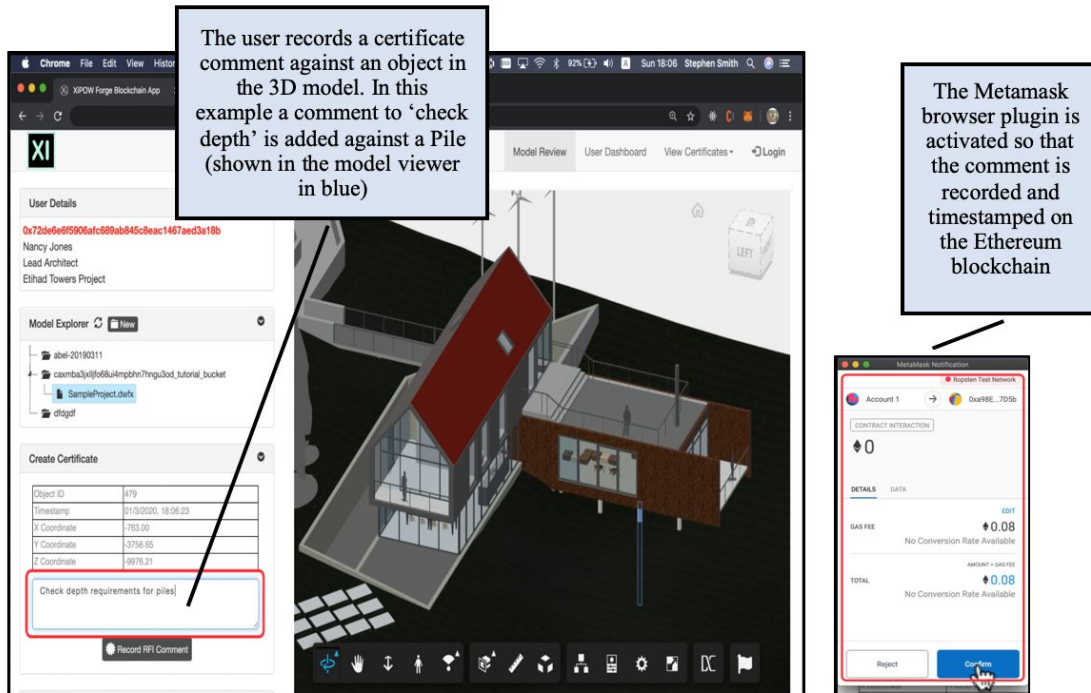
The user records a certificate comment against an object in the 3D model. In this example a comment to 'check depth' is added against a Pile (shown in the model viewer in blue)

The Metamask browser plugin is activated so that the comment is recorded and timestamped on the Ethereum blockchain

Chrome File Edit View Histor

92% Sun 18:06 Stephen Smith

XIPOW Forge Blockchain App

XI

Model Review User Dashboard View Certificates Login

User Details

0x72de6e6f5906afc689ab845c8eac1467aed3a18b
Nancy Jones
Lead Architect
Etihad Towers Project

Model Explorer New

abel-20190311
caxmba3jxlljfo68ui4mpbhn7hngu3od_tutorial_bucket
SampleProject.dwfx
dfdgdf

Create Certificate

| Object ID | 479 |
|---|---|
| Timestamp | 01/3/2020, 18:06:23 |
| X Coordinate | -763.00 |
| Y Coordinate | -3756.65 |
| Z Coordinate | -9976.21 |

Check depth requirements for piles

Record RFI Comment

LEFT

MetaMask Notification

Ropsten Test Network

Account 1 0xa98E...7D5b

CONTRACT INTERACTION

0

DETAILS DATA

EDIT

GAS FEE 0.08
No Conversion Rate Available

AMOUNT + GAS FEE

TOTAL 0.08
No Conversion Rate Available

Reject Confirm